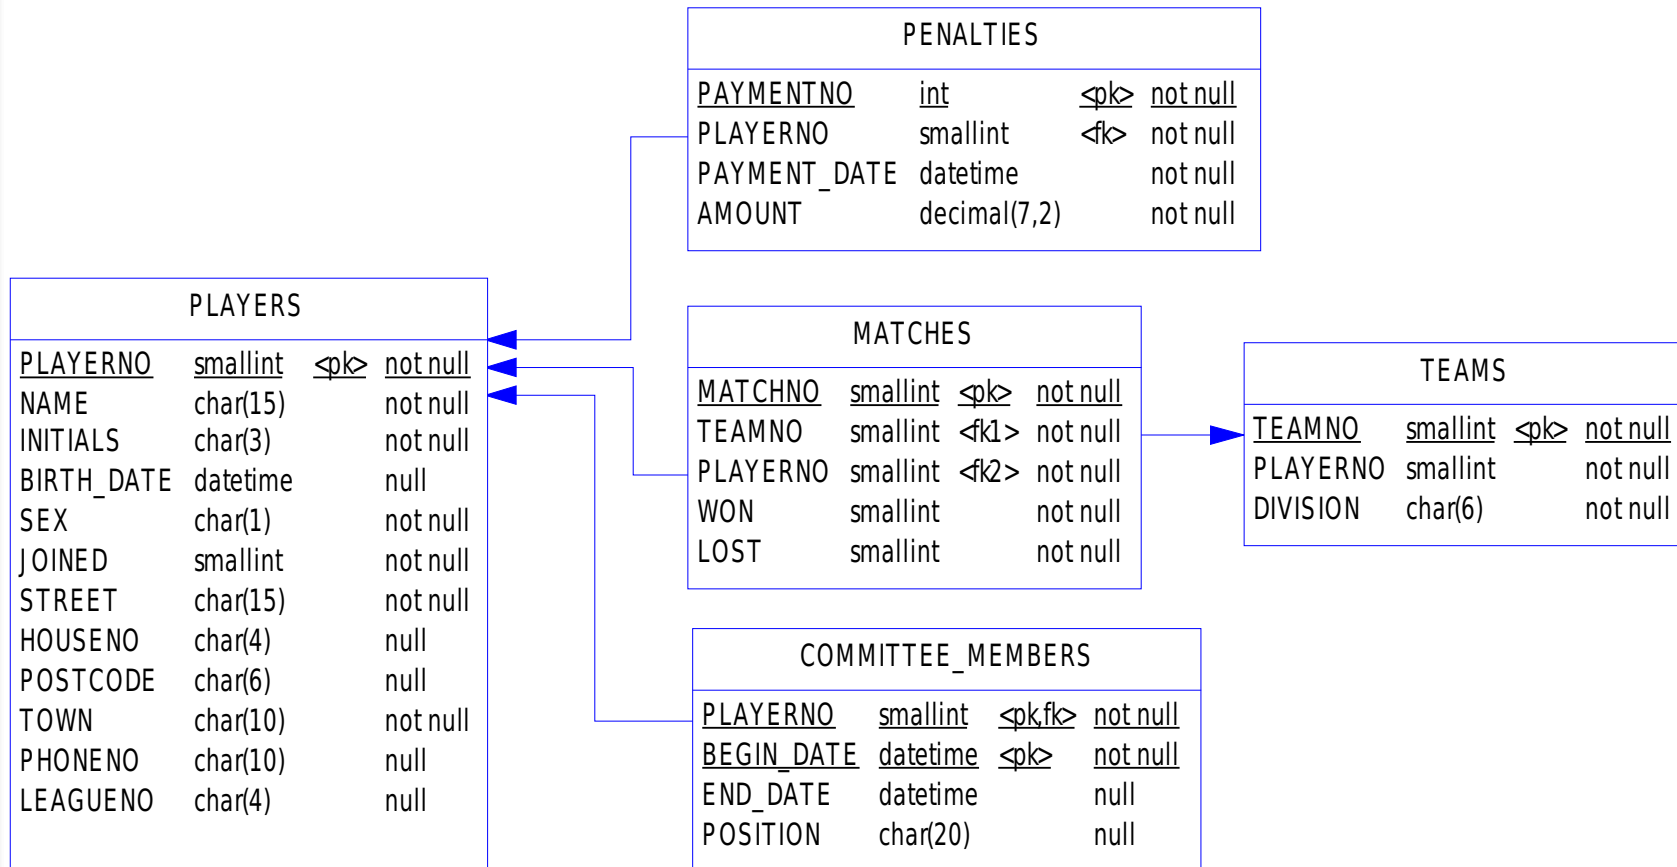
PENALTIES

| | | | |
|---|---|---|---|
| PAYMENTNO | int | <pk> | not null |
| PLAYERNO | smallint | <fk> | not null |
| PAYMENT_DATE | datetime | | not null |
| AMOUNT | decimal(7,2) | | not null |

PLAYERS

| | | | |
|---|---|---|---|
| PLAYERNO | smallint | <pk> | not null |
| NAME | char(15) | | not null |
| INITIALS | char(3) | | not null |
| BIRTH_DATE | datetime | | null |
| SEX | char(1) | | not null |
| JOINED | smallint | | not null |
| STREET | char(15) | | not null |
| HOUSENO | char(4) | | null |
| POSTCODE | char(6) | | null |
| TOWN | char(10) | | not null |
| PHONENO | char(10) | | null |
| LEAGUENO | char(4) | | null |

MATCHES

| | | | |
|---|---|---|---|
| MATCHNO | smallint | <pk> | not null |
| TEAMNO | smallint | <fk1> | not null |
| PLAYERNO | smallint | <fk2> | not null |
| WON | smallint | | not null |
| LOST | smallint | | not null |

TEAMS

| | | | |
|---|---|---|---|
| TEAMNO | smallint | <pk> | not null |
| PLAYERNO | smallint | | not null |
| DIVISION | char(6) | | not null |

COMMITTEE_MEMBERS

| | | | |
|---|---|---|---|
| PLAYERNO | smallint | <pk,fk> | not null |
| BEGIN_DATE | datetime | <pk> | not null |
| END_DATE | datetime | | null |
| POSITION | char(20) | | null |